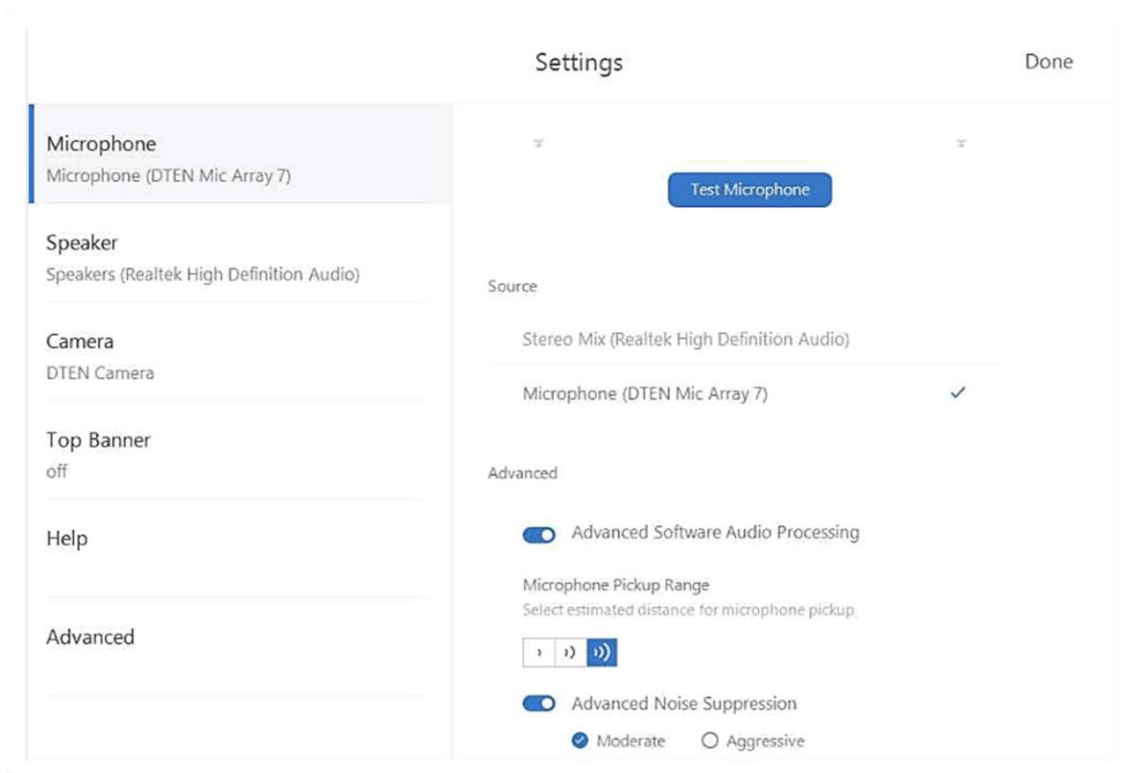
Settings

Done

Microphone
Microphone (DTEN Mic Array 7)

Speaker
Speakers (Realtek High Definition Audio)

Camera
DTEN Camera

Top Banner
off

Help

Advanced

Test Microphone

Source

Stereo Mix (Realtek High Definition Audio)

Microphone (DTEN Mic Array 7) ✓

Advanced

Advanced Software Audio Processing

Microphone Pickup Range
Select estimated distance for microphone pickup

Advanced Noise Suppression

Moderate Aggressive